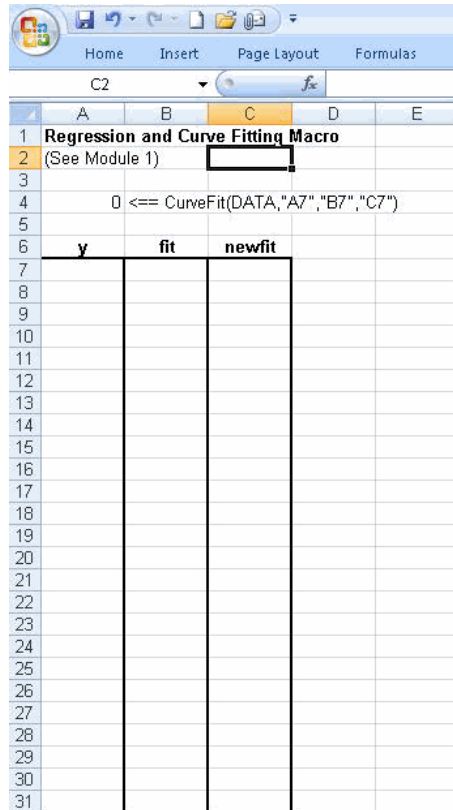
Home Insert Page Layout Formulas

C2 $f_x$

| | A | B | C | D | E |
|---|---|---|---|---|---|
| 1 | Regression and Curve Fitting Macro | | | | |
| 2 | (See Module 1) | | | | |
| 3 | | | | | |
| 4 | 0 | <== CurveFit(DATA,"A7","B7","C7") | | | |
| 5 | | | | | |
| 6 | y | fit | newfit | | |
| 7 | | | | | |
| 8 | | | | | |
| 9 | | | | | |
| 10 | | | | | |
| 11 | | | | | |
| 12 | | | | | |
| 13 | | | | | |
| 14 | | | | | |
| 15 | | | | | |
| 16 | | | | | |
| 17 | | | | | |
| 18 | | | | | |
| 19 | | | | | |
| 20 | | | | | |
| 21 | | | | | |
| 22 | | | | | |
| 23 | | | | | |
| 24 | | | | | |
| 25 | | | | | |
| 26 | | | | | |
| 27 | | | | | |
| 28 | | | | | |
| 29 | | | | | |
| 30 | | | | | |
| 31 | | | | | |